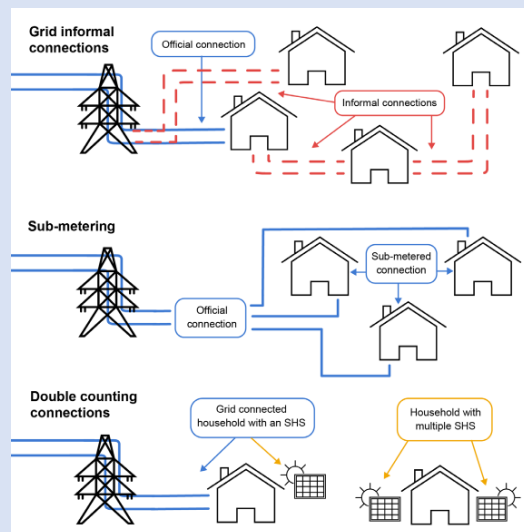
Grid informal connections

Official connection

Informal connections

Sub-metering

Sub-metered connection

Official connection

Double counting connections

Grid connected household with an SHS

Household with multiple SHS